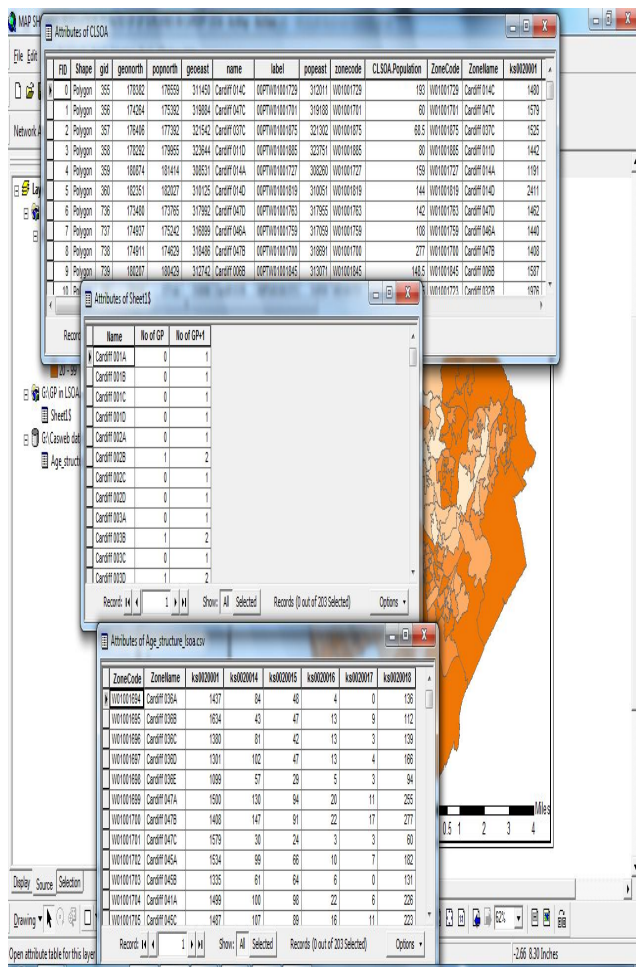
MAP SH
File Edit
Network A
Lay
20 - 99
G:\GP in LSOA
Sheet1$
G:\Casweb dat
Age_struct
Display Source Selection
Drawing
Open attribute table for this layer

Attributes of CLSOA

| FID | Shape | gid | geonorth | popnorth | geoeast | name | label | popeast | zonecode | CLSOA.Population | ZoneCode | ZoneName | ks0020001 |
|---|---|---|---|---|---|---|---|---|---|---|---|---|---|
| 0 | Polygon | 355 | 178382 | 178559 | 311450 | Cardiff 014C | 00PTW01001729 | 312011 | W01001729 | 193 | W01001729 | Cardiff 014C | 1480 |
| 1 | Polygon | 356 | 174284 | 175392 | 318804 | Cardiff 047C | 00PTW01001701 | 319188 | W01001701 | 60 | W01001701 | Cardiff 047C | 1579 |
| 2 | Polygon | 357 | 176406 | 177392 | 321542 | Cardiff 037C | 00PTW01001875 | 321302 | W01001875 | 68.5 | W01001875 | Cardiff 037C | 1525 |
| 3 | Polygon | 358 | 178292 | 179955 | 323644 | Cardiff 011D | 00PTW01001885 | 323751 | W01001885 | 80 | W01001885 | Cardiff 011D | 1442 |
| 4 | Polygon | 359 | 180874 | 181414 | 308531 | Cardiff 014A | 00PTW01001727 | 308260 | W01001727 | 159 | W01001727 | Cardiff 014A | 1191 |
| 5 | Polygon | 360 | 182351 | 183027 | 310125 | Cardiff 014D | 00PTW01001819 | 310051 | W01001819 | 144 | W01001819 | Cardiff 014D | 2411 |
| 6 | Polygon | 736 | 173480 | 173765 | 317992 | Cardiff 047D | 00PTW01001763 | 317955 | W01001763 | 142 | W01001763 | Cardiff 047D | 1462 |
| 7 | Polygon | 737 | 174937 | 175242 | 316899 | Cardiff 045A | 00PTW01001759 | 317059 | W01001759 | 108 | W01001759 | Cardiff 045A | 1440 |
| 8 | Polygon | 738 | 174811 | 174629 | 318486 | Cardiff 047B | 00PTW01001700 | 318691 | W01001700 | 277 | W01001700 | Cardiff 047B | 1408 |
| 9 | Polygon | 739 | 180207 | 180429 | 312740 | Cardiff 006B | 00PTW01001845 | 313071 | W01001845 | 140.5 | W01001845 | Cardiff 006B | 1587 |

Record

Attributes of Sheet1$

| Name | No of GP | No of GP+1 |
|---|---|---|
| Cardiff 001A | 0 | 1 |
| Cardiff 001B | 0 | 1 |
| Cardiff 001C | 0 | 1 |
| Cardiff 001D | 0 | 1 |
| Cardiff 002A | 0 | 1 |
| Cardiff 002B | 1 | 2 |
| Cardiff 002C | 0 | 1 |
| Cardiff 002D | 0 | 1 |
| Cardiff 003A | 0 | 1 |
| Cardiff 003B | 1 | 2 |
| Cardiff 003C | 0 | 1 |
| Cardiff 003D | 1 | 2 |

Record: 1 Show: All Selected Records (0 out of 203 Selected) Options

Attributes of Age_structure_lsoa.csv

| ZoneCode | Zonename | ks0020001 | ks0020014 | ks0020015 | ks0020016 | ks0020017 | ks0020018 |
|---|---|---|---|---|---|---|---|
| W01001694 | Cardiff 036A | 1437 | 84 | 48 | 4 | 0 | 136 |
| W01001695 | Cardiff 036B | 1634 | 43 | 47 | 13 | 9 | 112 |
| W01001696 | Cardiff 036C | 1380 | 81 | 42 | 13 | 3 | 139 |
| W01001697 | Cardiff 036D | 1301 | 102 | 47 | 13 | 4 | 166 |
| W01001698 | Cardiff 036E | 1099 | 57 | 29 | 5 | 3 | 94 |
| W01001699 | Cardiff 047A | 1500 | 130 | 94 | 20 | 11 | 255 |
| W01001700 | Cardiff 047B | 1408 | 147 | 91 | 22 | 17 | 277 |
| W01001701 | Cardiff 047C | 1579 | 30 | 24 | 3 | 3 | 60 |
| W01001702 | Cardiff 045A | 1534 | 99 | 66 | 10 | 7 | 182 |
| W01001703 | Cardiff 045B | 1335 | 61 | 64 | 6 | 0 | 131 |
| W01001704 | Cardiff 041A | 1499 | 100 | 98 | 22 | 6 | 226 |
| W01001705 | Cardiff 045C | 1487 | 107 | 89 | 16 | 11 | 223 |

Record: 1 Show: All Selected Records (0 out of 203 Selected) Options

0 0.5 1 2 3 4 Miles
62%
-2.66 8.30 Inches